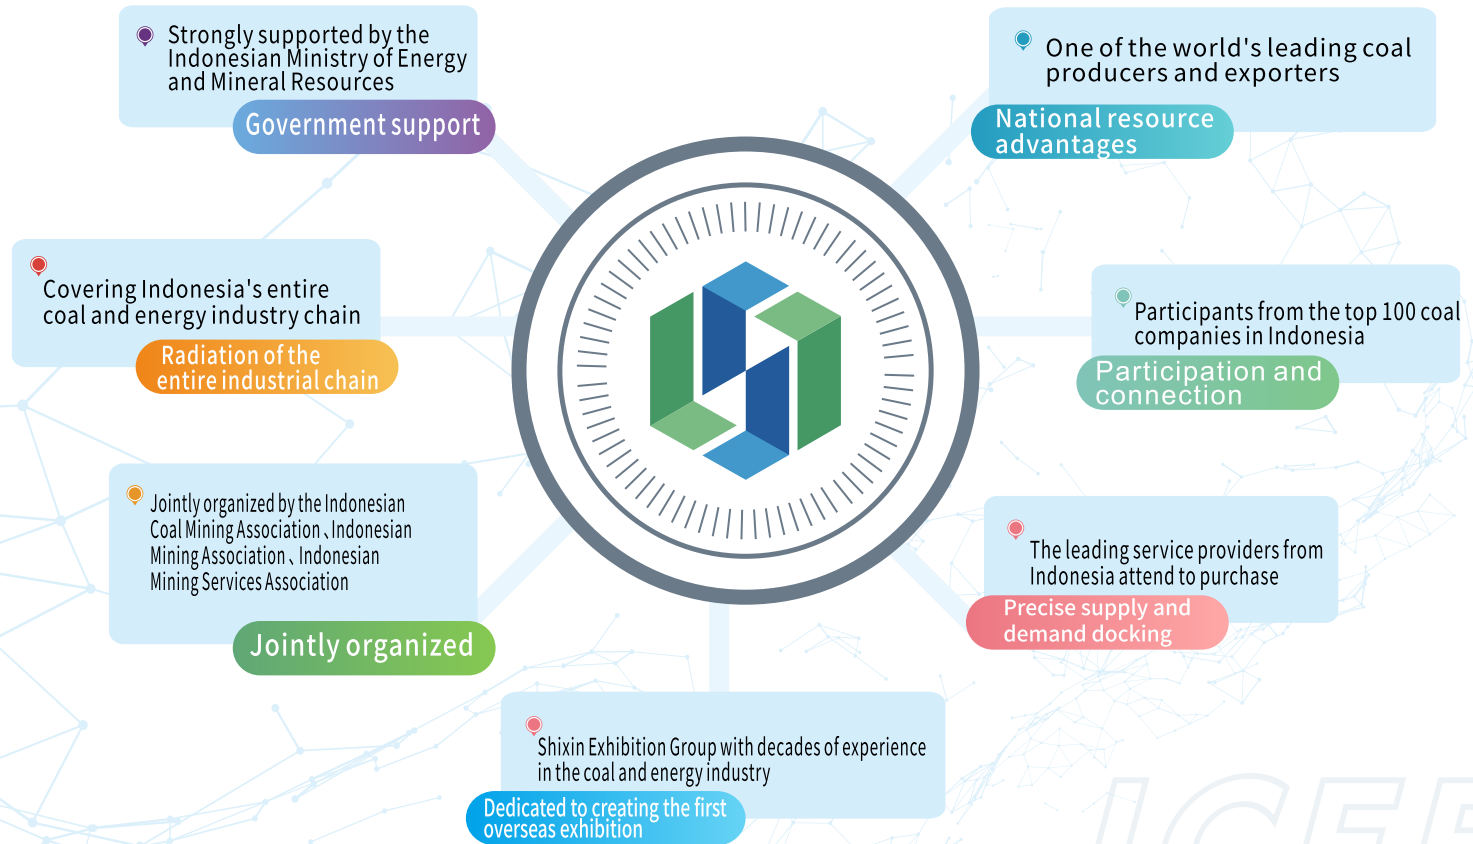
Strongly supported by the Indonesian Ministry of Energy and Mineral Resources

Government support

One of the world's leading coal producers and exporters

National resource advantages

Covering Indonesia's entire coal and energy industry chain

Radiation of the entire industrial chain

Participants from the top 100 coal companies in Indonesia

Participation and connection

Jointly organized by the Indonesian Coal Mining Association、Indonesian Mining Association、Indonesian Mining Services Association

Jointly organized

The leading service providers from Indonesia attend to purchase

Precise supply and demand docking

Shixin Exhibition Group with decades of experience in the coal and energy industry

Dedicated to creating the first overseas exhibition

ICEE